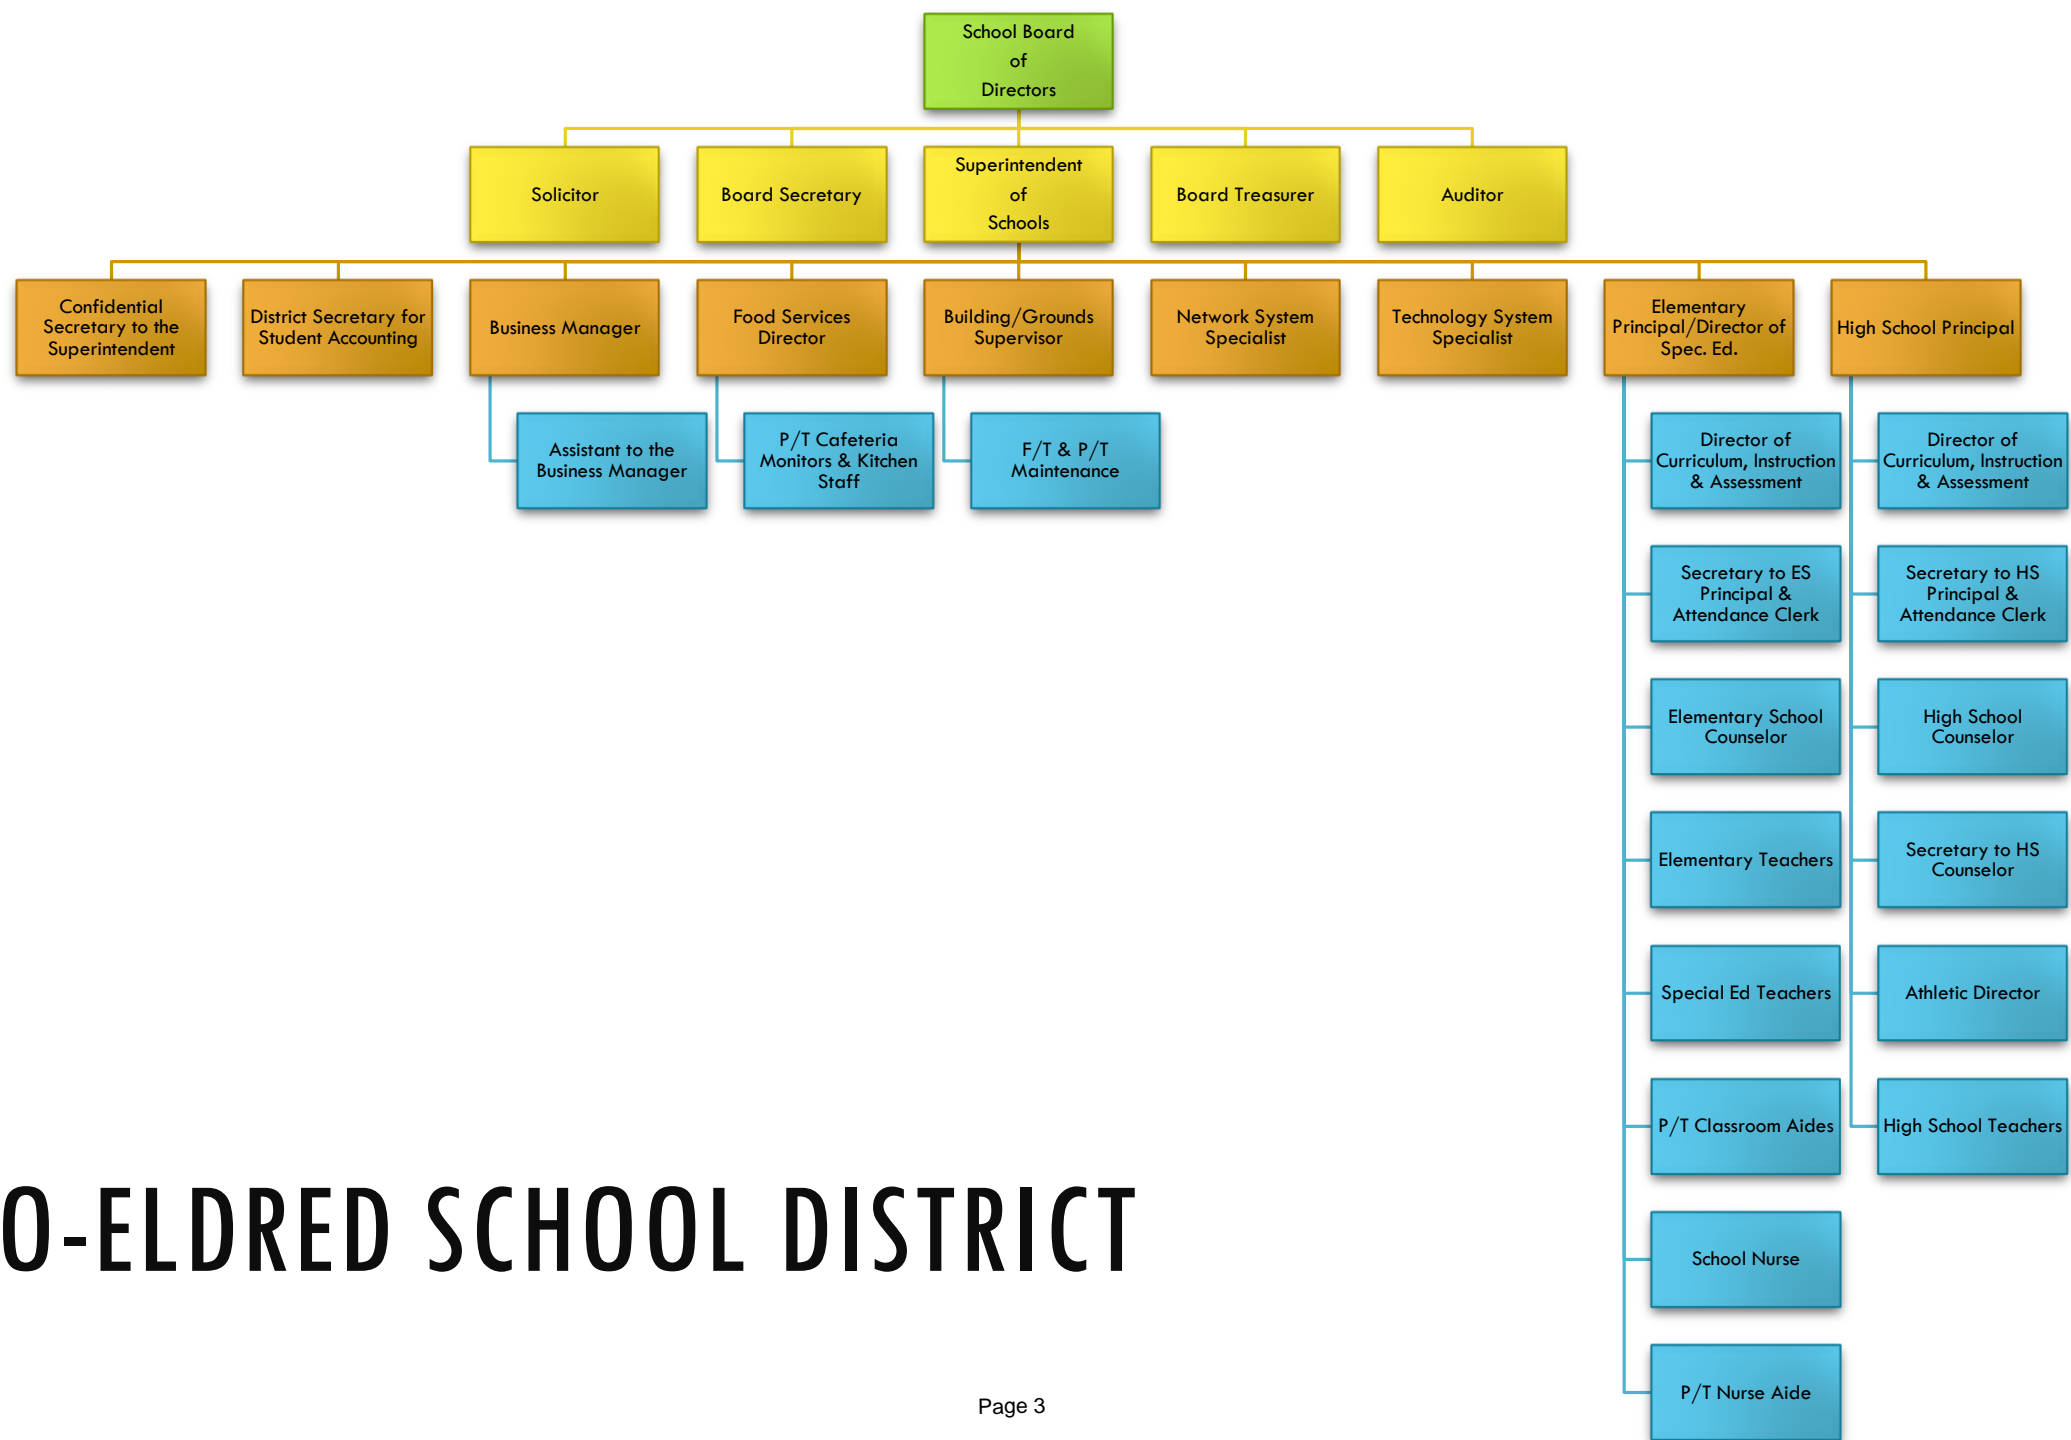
School Board of Directors

Solicitor

Board Secretary

Superintendent of Schools

Board Treasurer

Auditor

Confidential Secretary to the Superintendent

District Secretary for Student Accounting

Business Manager

Food Services Director

Building/Grounds Supervisor

Network System Specialist

Technology System Specialist

Elementary Principal/Director of Spec. Ed.

High School Principal

Assistant to the Business Manager

P/T Cafeteria Monitors & Kitchen Staff

F/T & P/T Maintenance

Director of Curriculum, Instruction & Assessment

Secretary to ES Principal & Attendance Clerk

Elementary School Counselor

Elementary Teachers

Special Ed Teachers

P/T Classroom Aides

School Nurse

P/T Nurse Aide

Director of Curriculum, Instruction & Assessment

Secretary to HS Principal & Attendance Clerk

High School Counselor

Secretary to HS Counselor

Athletic Director

High School Teachers

O-ELDRED SCHOOL DISTRICT

Page 3